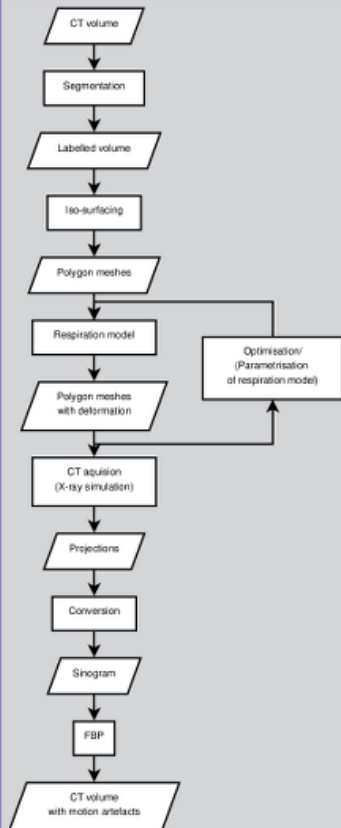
CT volume

Segmentation

Labelled volume

Iso-surfacing

Polygon meshes

Respiration model

Optimisation/
(Parametrisation
of respiration model)

Polygon meshes
with deformation

CT aquision
(X-ray simulation)

Projections

Conversion

Sinogram

FBP

CT volume
with motion artefacts